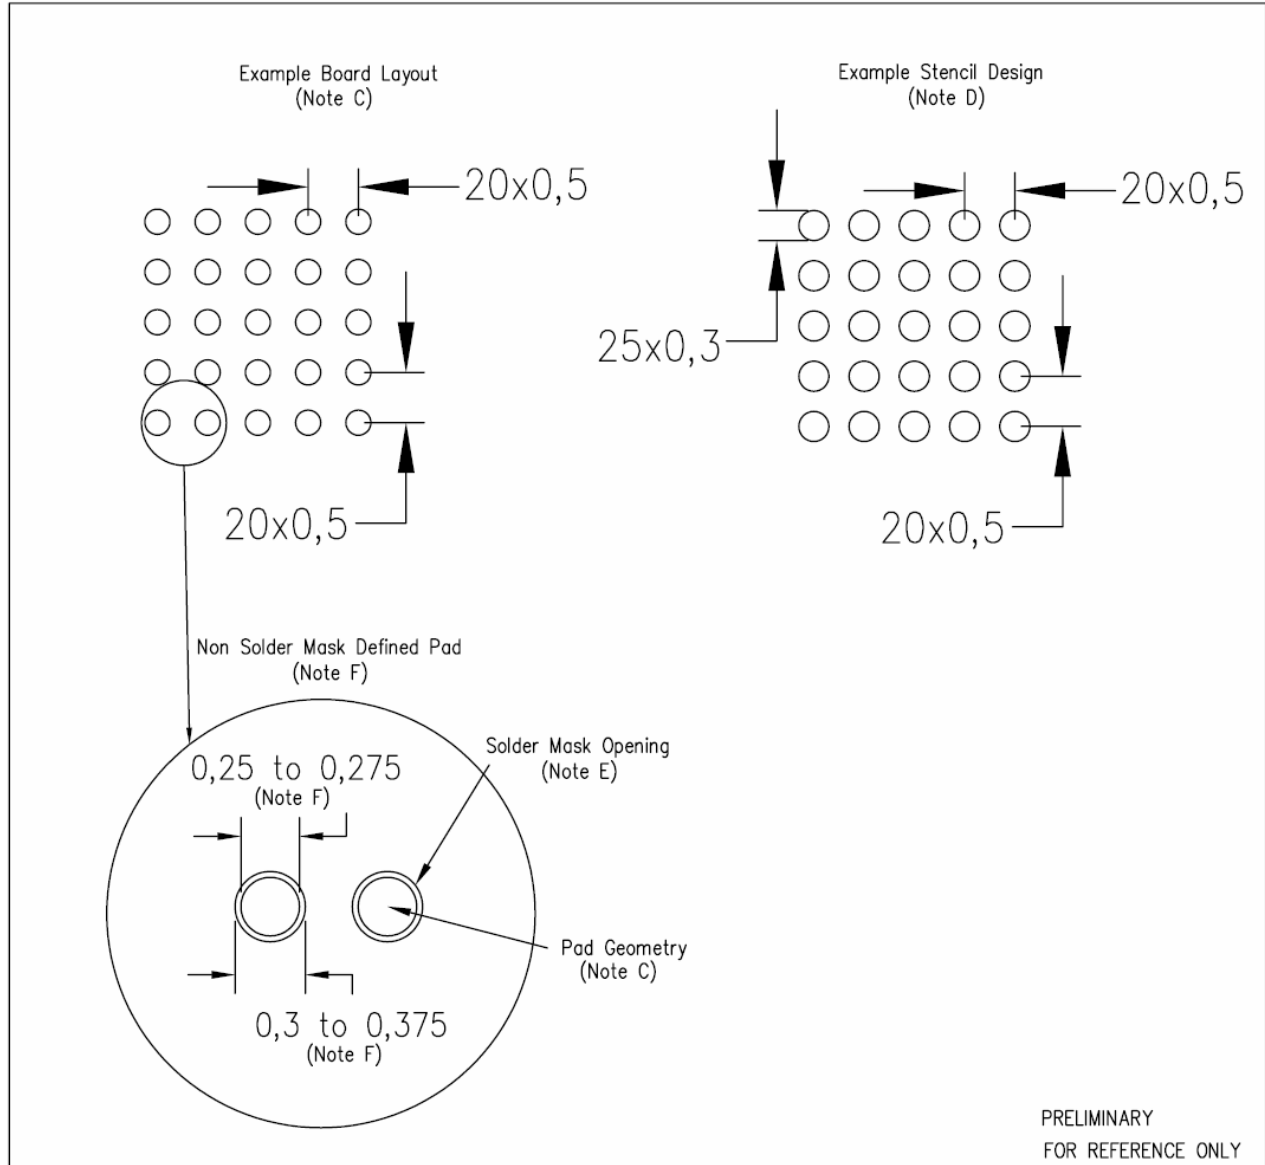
Example Board Layout
(Note C)

20x0,5

20x0,5

Example Stencil Design
(Note D)

20x0,5

25x0,3

20x0,5

Non Solder Mask Defined Pad
(Note F)

0,25 to 0,275
(Note F)

Solder Mask Opening
(Note E)

Pad Geometry
(Note C)

0,3 to 0,375
(Note F)

PRELIMINARY
FOR REFERENCE ONLY